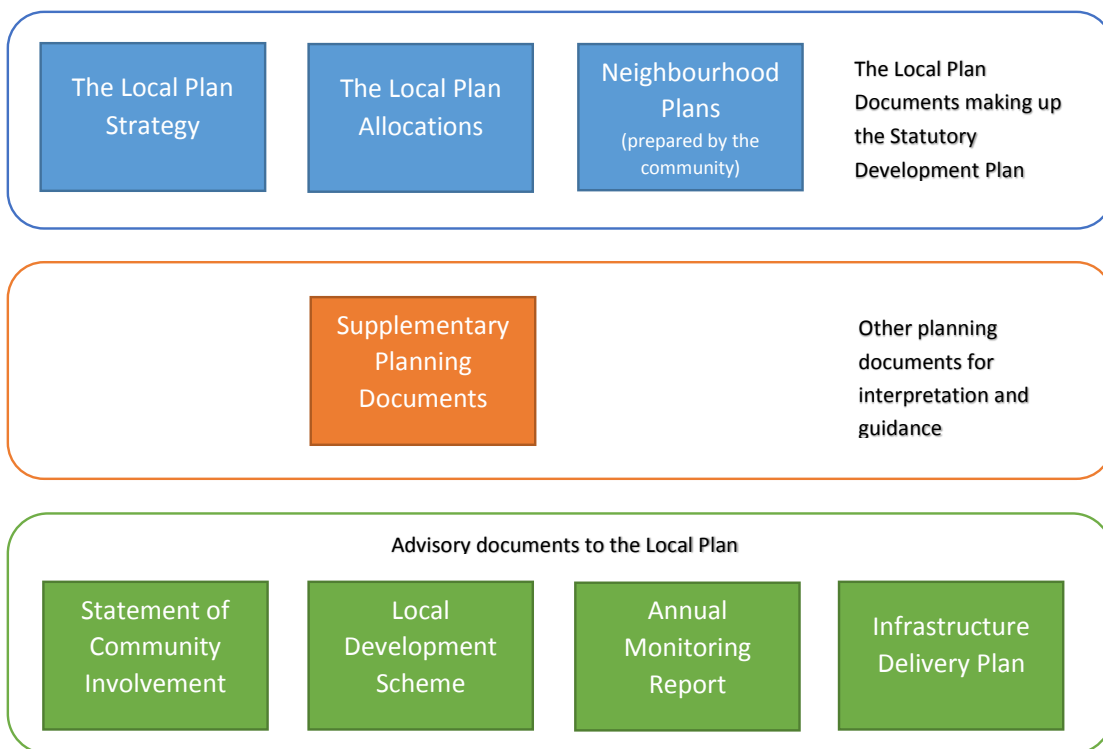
The Local Plan Strategy

The Local Plan Allocations

Neighbourhood Plans
(prepared by the community)

The Local Plan Documents making up the Statutory Development Plan

Supplementary Planning Documents

Other planning documents for interpretation and guidance

Advisory documents to the Local Plan

Statement of Community Involvement

Local Development Scheme

Annual Monitoring Report

Infrastructure Delivery Plan